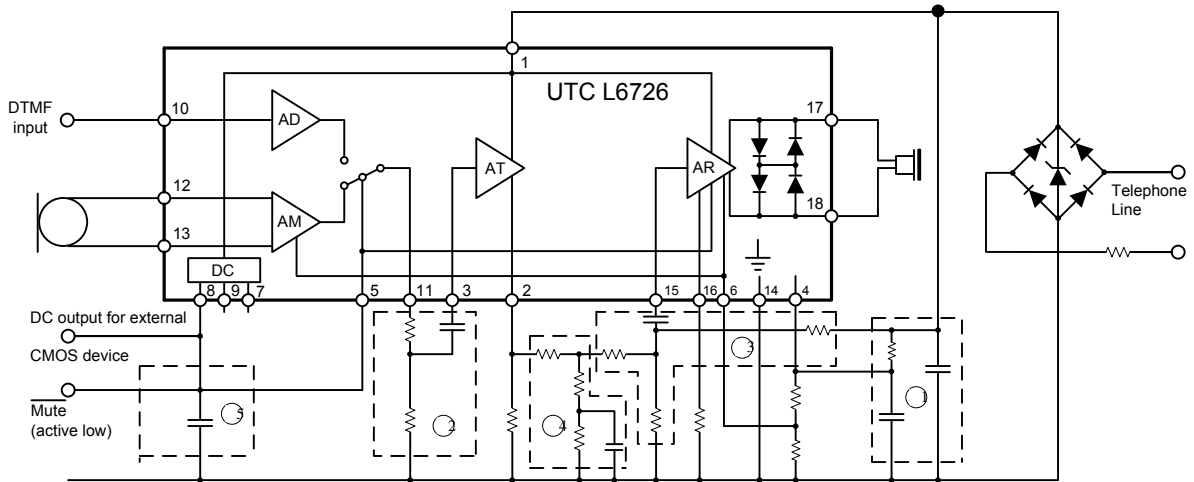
UTC L6726

DTMF input

10

AD

AT

AR

AM

12

13

1

17

18

DC

8 9 7

5

11

3

2

15

16

6

14

4

Telephone Line

DC output for external CMOS device

$\overline{\text{Mute}}$ (active low)

5

2

4

3

1